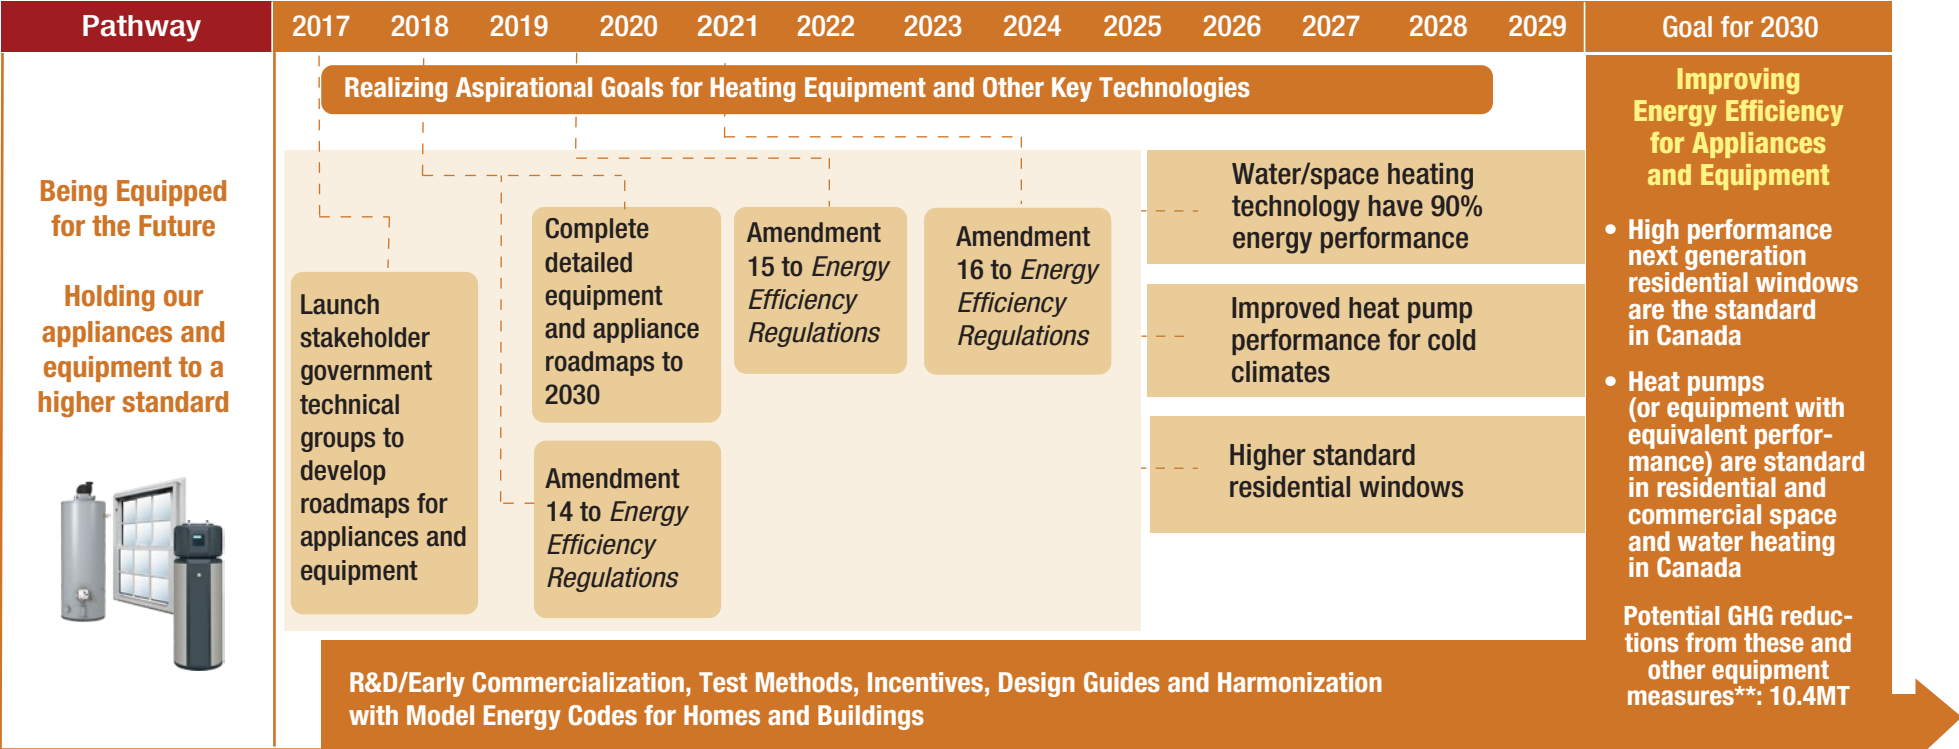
| Pathway | 2017 | 2018 | 2019 | 2020 | 2021 | 2022 | 2023 | 2024 | 2025 | 2026 | 2027 | 2028 | 2029 | Goal for 2030 |
|---|---|---|---|---|---|---|---|---|---|---|---|---|---|---|

Realizing Aspirational Goals for Heating Equipment and Other Key Technologies

Being Equipped for the Future

Holding our appliances and equipment to a higher standard

Launch stakeholder government technical groups to develop roadmaps for appliances and equipment

Complete detailed equipment and appliance roadmaps to 2030

Amendment 14 to *Energy Efficiency Regulations*

Amendment 15 to *Energy Efficiency Regulations*

Amendment 16 to *Energy Efficiency Regulations*

Water/space heating technology have 90% energy performance

Improved heat pump performance for cold climates

Higher standard residential windows

Improving Energy Efficiency for Appliances and Equipment

• High performance next generation residential windows are the standard in Canada

• Heat pumps (or equipment with equivalent performance) are standard in residential and commercial space and water heating in Canada

Potential GHG reductions from these and other equipment measures**: 10.4MT

R&D/Early Commercialization, Test Methods, Incentives, Design Guides and Harmonization with Model Energy Codes for Homes and Buildings